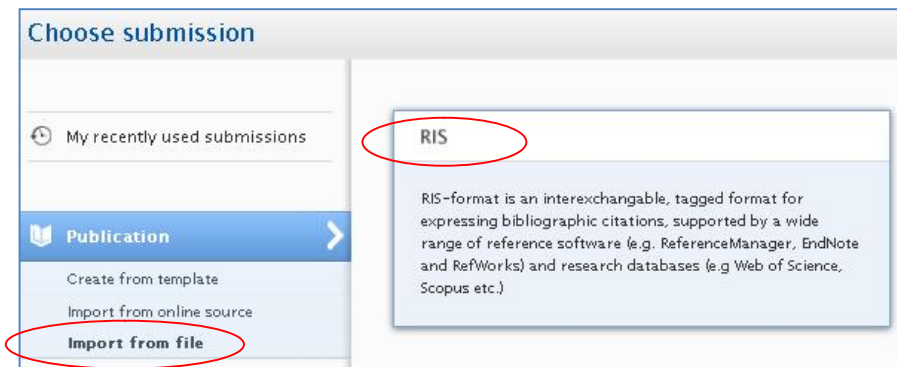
Choose submission

My recently used submissions

Publication

Create from template

Import from online source

Import from file

RIS

RIS-format is an interexchangable, tagged format for expressing bibliographic citations, supported by a wide range of reference software (e.g. ReferenceManager, EndNote and RefWorks) and research databases (e.g Web of Science, Scopus etc.)